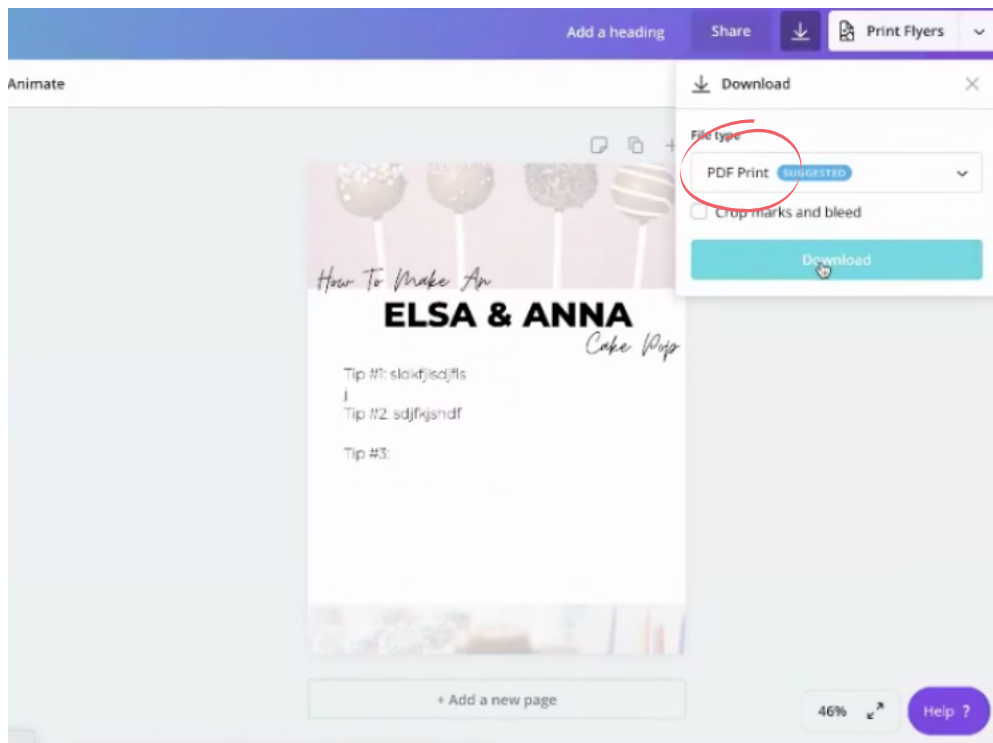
Add a heading
Share
Print Flyers
Animate
Download
File type
PDF Print SUGGESTED
Crop marks and bleed
Download
How To Make An
ELSA & ANNA
Cake Pop
Tip #1: slokfjlsdjfls
j
Tip #2: sdjfkjshdf

Tip #3:
+ Add a new page
46%
Help ?